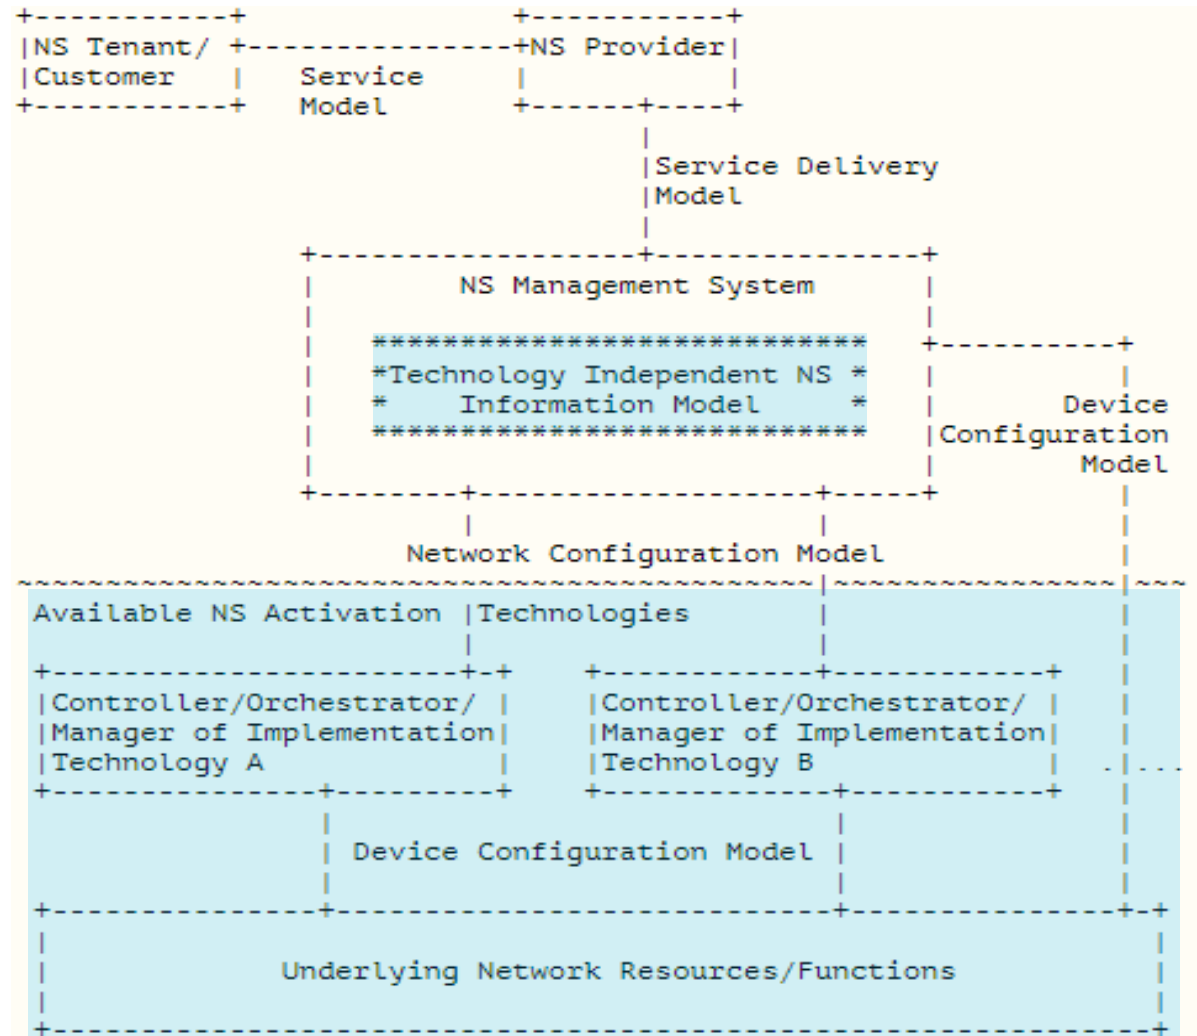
NS Tenant/ Customer

Service Model

NS Provider

Service Delivery Model

NS Management System

Technology Independent NS Information Model

Device Configuration Model

Network Configuration Model

Available NS Activation Technologies

Controller/Orchestrator/ Manager of Implementation Technology A

Controller/Orchestrator/ Manager of Implementation Technology B

...

Device Configuration Model

Underlying Network Resources/Functions